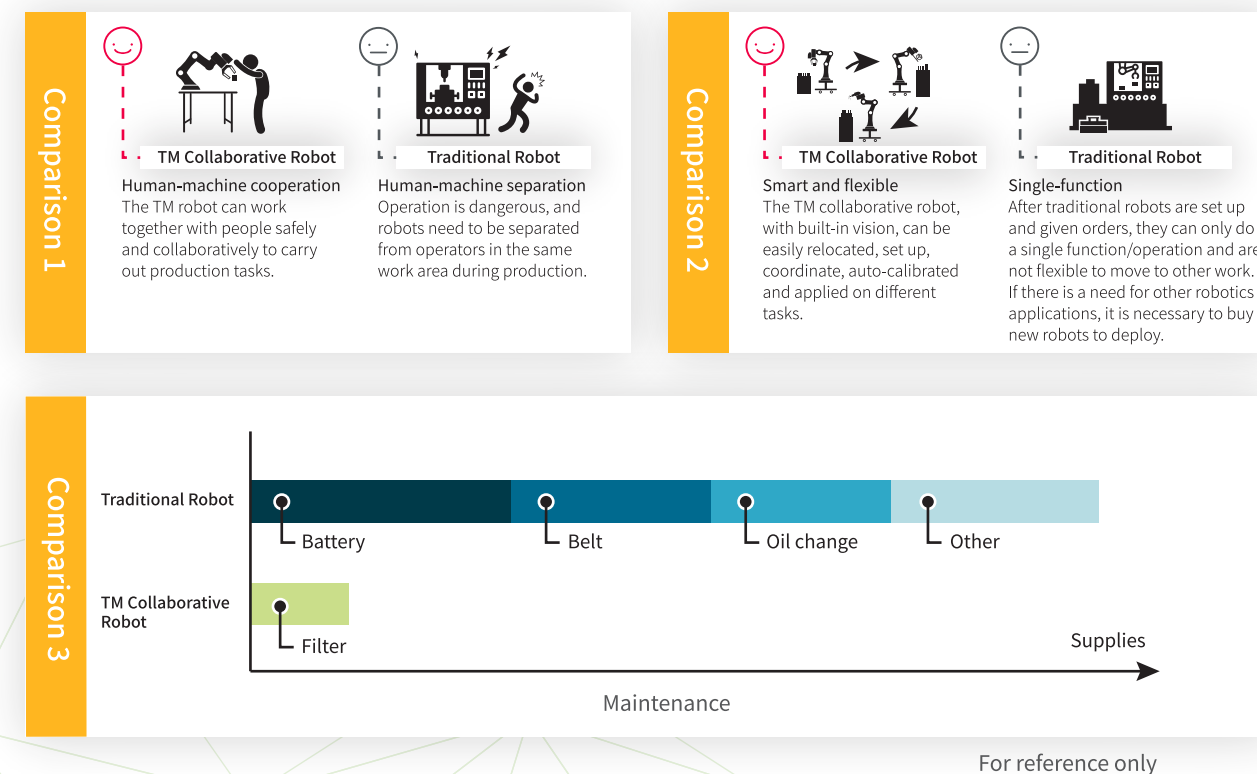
Comparison 1

TM Collaborative Robot

Traditional Robot

Human-machine cooperation
The TM robot can work together with people safely and collaboratively to carry out production tasks.

Human-machine separation
Operation is dangerous, and robots need to be separated from operators in the same work area during production.

Comparison 2

TM Collaborative Robot

Traditional Robot

Smart and flexible
The TM collaborative robot, with built-in vision, can be easily relocated, set up, coordinate, auto-calibrated and applied on different tasks.

Single-function
After traditional robots are set up and given orders, they can only do a single function/operation and are not flexible to move to other work. If there is a need for other robotics applications, it is necessary to buy new robots to deploy.

Comparison 3

Traditional Robot

Battery

Belt

Oil change

Other

TM Collaborative Robot

Filter

Supplies

Maintenance

For reference only